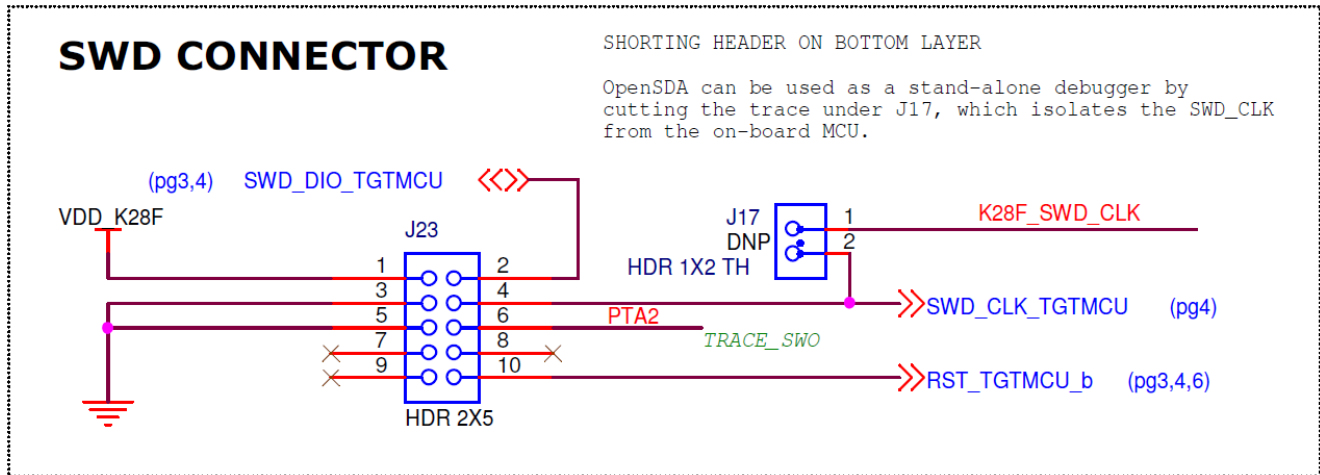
SWD CONNECTOR

SHORTING HEADER ON BOTTOM LAYER

OpenSDA can be used as a stand-alone debugger by cutting the trace under J17, which isolates the SWD_CLK from the on-board MCU.

(pg3,4) SWD_DIO_TGTMCU

VDD_K28F

J23

1 2
3 4
5 6
7 8
9 10

HDR 2X5

J17
DNP
HDR 1X2 TH

1 K28F_SWD_CLK
2

SWD_CLK_TGTMCU (pg4)

PTA2

TRACE_SWO

RST_TGTMCU_b (pg3,4,6)